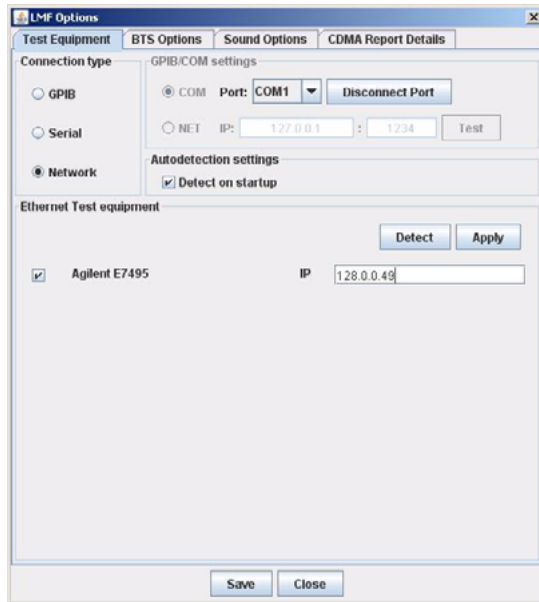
LMF Options

Test Equipment | BTS Options | Sound Options | CDMA Report Details

Connection type

GPIB

Serial

Network

GPIB/COM settings

COM Port: COM1 Disconnect Port

NET IP: 127.0.0.1 : 1234 Test

Autodetection settings

Detect on startup

Ethernet Test equipment

Detect Apply

Agilent E7495 IP 128.0.0.49

Save Close